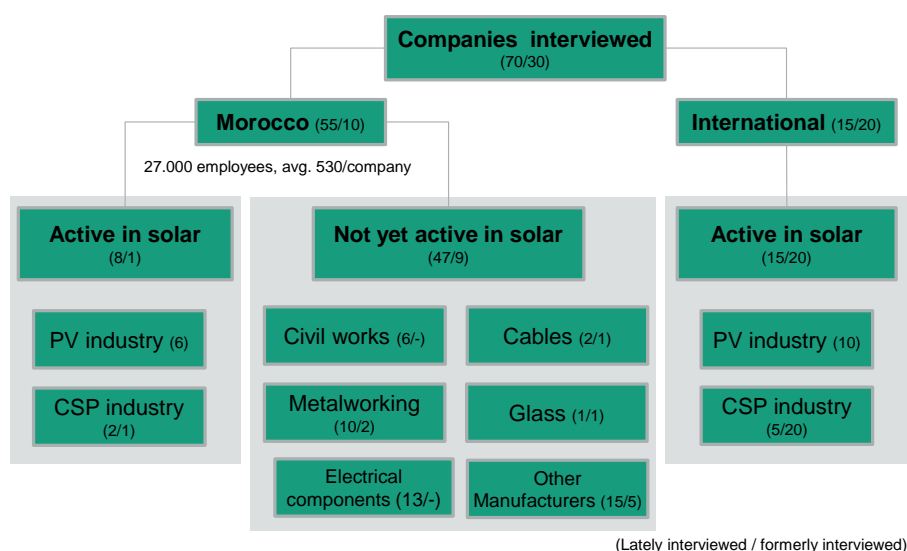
Companies interviewed
(70/30)

Morocco (55/10)

International (15/20)

27.000 employees, avg. 530/company

Active in solar
(8/1)

PV industry (6)

CSP industry
(2/1)

Not yet active in solar
(47/9)

Civil works (6/-)

Cables (2/1)

Metalworking
(10/2)

Glass (1/1)

Electrical components (13/-)

Other Manufacturers (15/5)

Active in solar
(15/20)

PV industry (10)

CSP industry
(5/20)

(Lately interviewed / formerly interviewed)